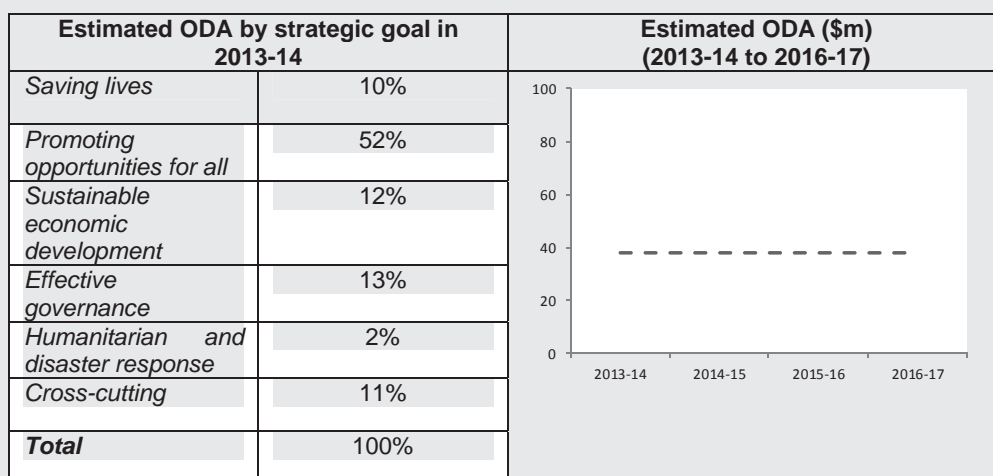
| Estimated ODA by strategic goal in 2013-14 | |
|---|---|
| *Saving lives* | 10% |
| *Promoting opportunities for all* | 52% |
| *Sustainable economic development* | 12% |
| *Effective governance* | 13% |
| *Humanitarian and disaster response* | 2% |
| *Cross-cutting* | 11% |
| ***Total*** | 100% |

**Estimated ODA ($m) (2013-14 to 2016-17)**

100
80
60
40
20
0
2013-14 2014-15 2015-16 2016-17